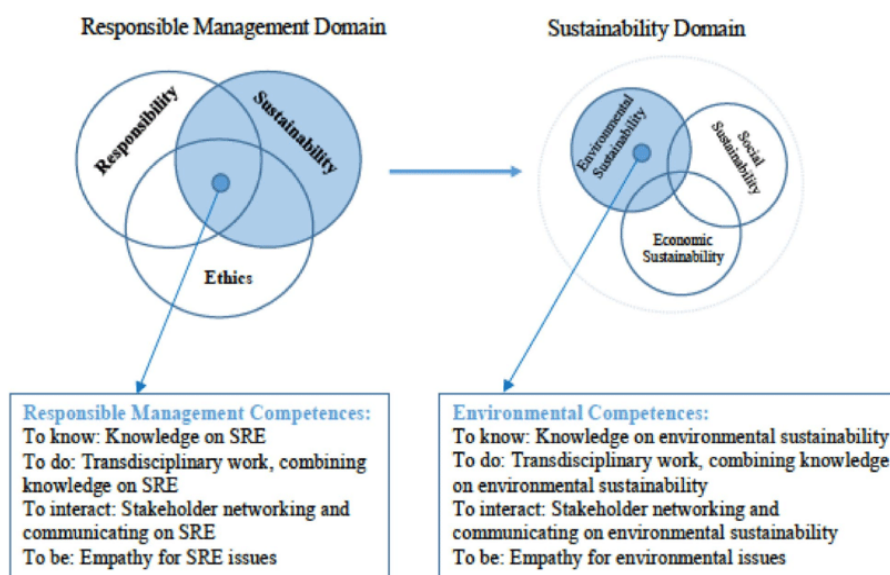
Responsible Management Domain

Sustainability Domain

Responsibility

Sustainability

Ethics

Environmental Sustainability

Social Sustainability

Economic Sustainability

Responsible Management Competences:
To know: Knowledge on SRE
To do: Transdisciplinary work, combining knowledge on SRE
To interact: Stakeholder networking and communicating on SRE
To be: Empathy for SRE issues

Environmental Competences:
To know: Knowledge on environmental sustainability
To do: Transdisciplinary work, combining knowledge on environmental sustainability
To interact: Stakeholder networking and communicating on environmental sustainability
To be: Empathy for environmental issues